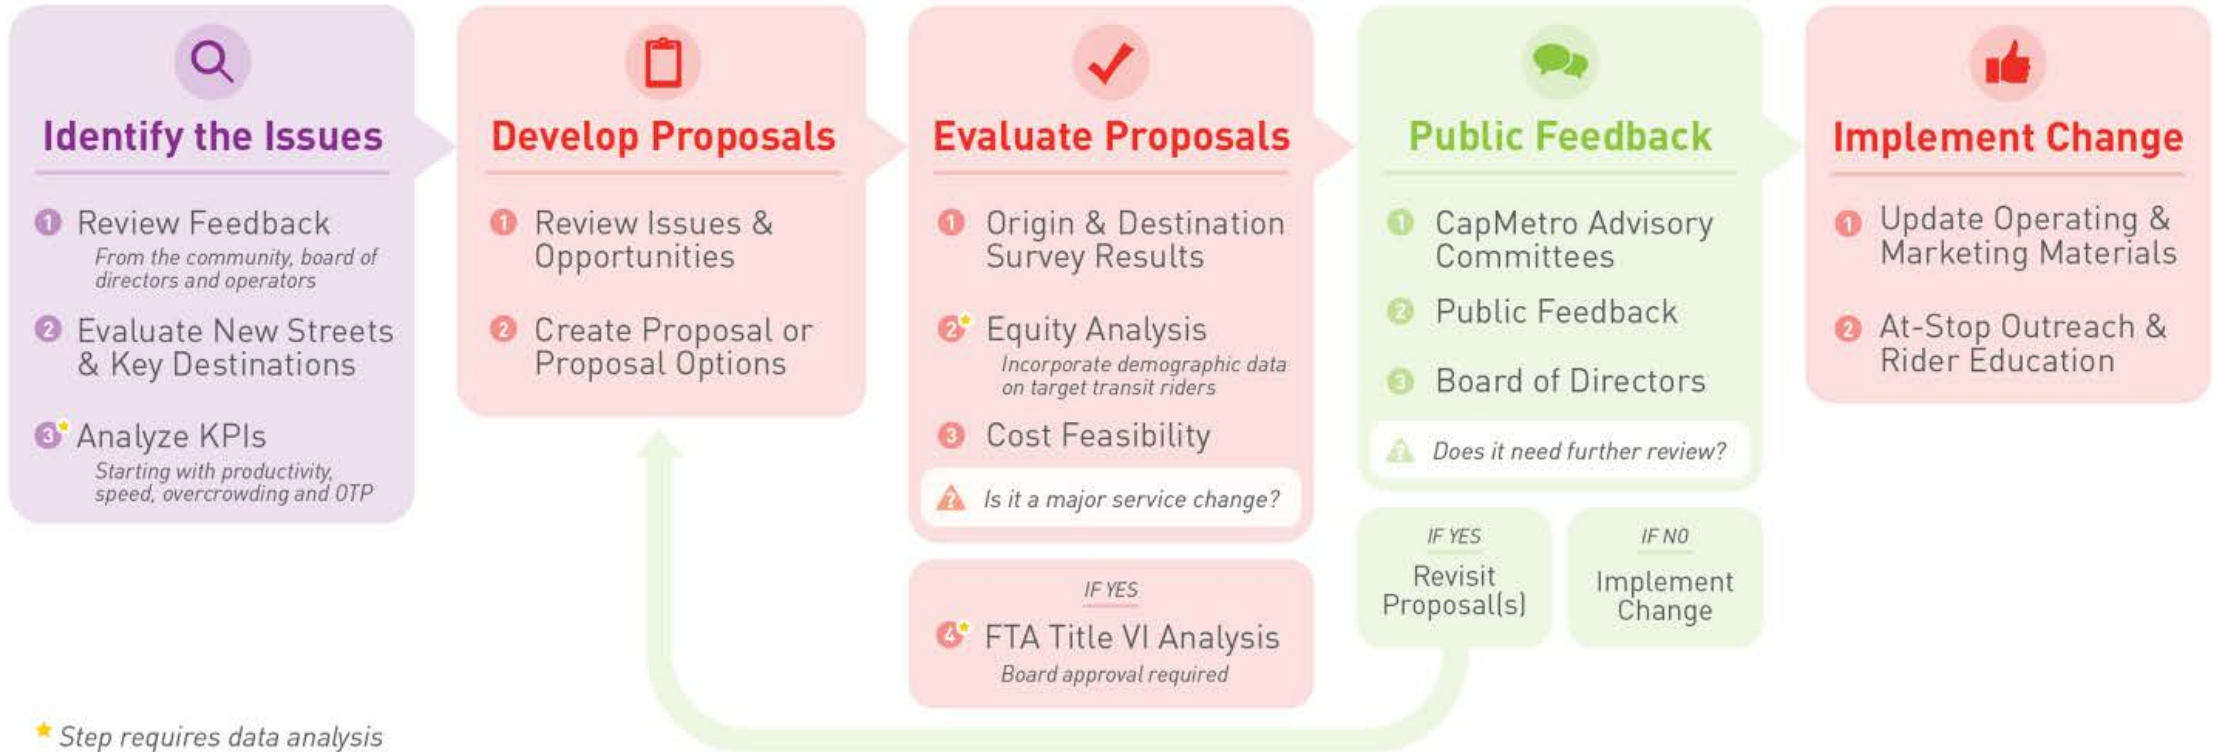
Identify the Issues

1 Review Feedback
From the community, board of directors and operators

2 Evaluate New Streets & Key Destinations

3* Analyze KPIs
Starting with productivity, speed, overcrowding and OTP

Develop Proposals

1 Review Issues & Opportunities

2 Create Proposal or Proposal Options

Evaluate Proposals

1 Origin & Destination Survey Results

2* Equity Analysis
Incorporate demographic data on target transit riders

3 Cost Feasibility

Is it a major service change?

IF YES
4* FTA Title VI Analysis
Board approval required

Public Feedback

1 CapMetro Advisory Committees

2 Public Feedback

3 Board of Directors

Does it need further review?

IF YES
Revisit Proposal(s)

IF NO
Implement Change

Implement Change

1 Update Operating & Marketing Materials

2 At-Stop Outreach & Rider Education

* Step requires data analysis